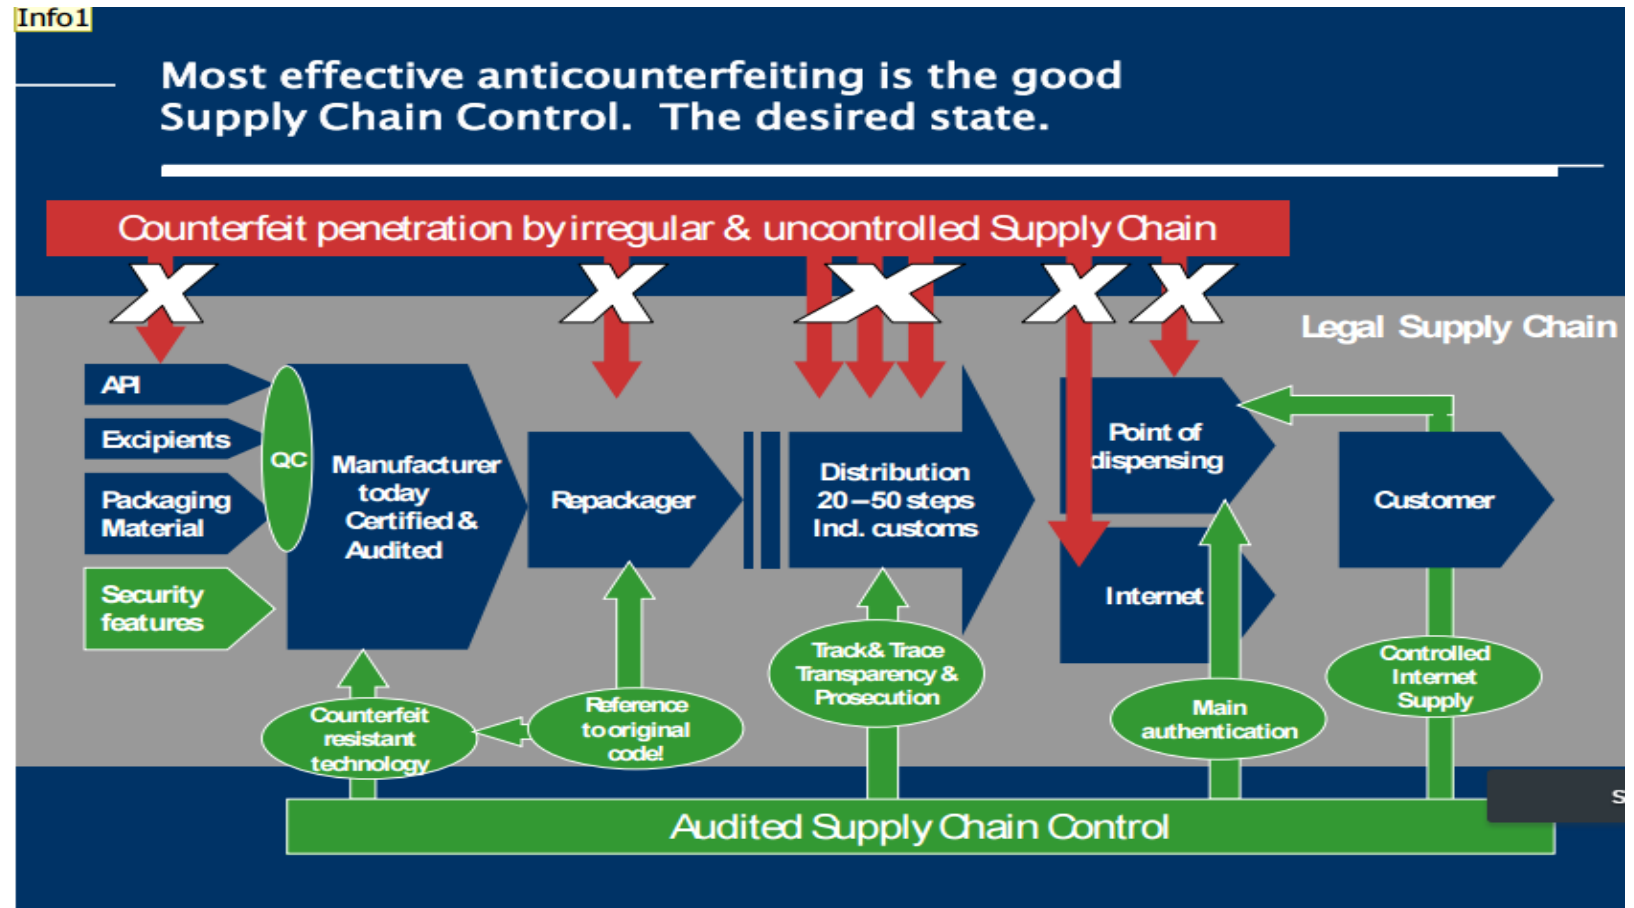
Info1

Most effective anticounterfeiting is the good Supply Chain Control. The desired state.

Counterfeit penetration by irregular & uncontrolled Supply Chain

X X X X X

Legal Supply Chain

API

Excipients

Packaging Material

Security features

QC

Manufacturer today Certified & Audited

Repackager

Distribution 20 – 50 steps Incl. customs

Point of dispensing

Internet

Customer

Counterfeit resistant technology

Reference to original code!

Track& Trace Transparency & Prosecution

Main authentication

Controlled Internet Supply

Audited Supply Chain Control

S